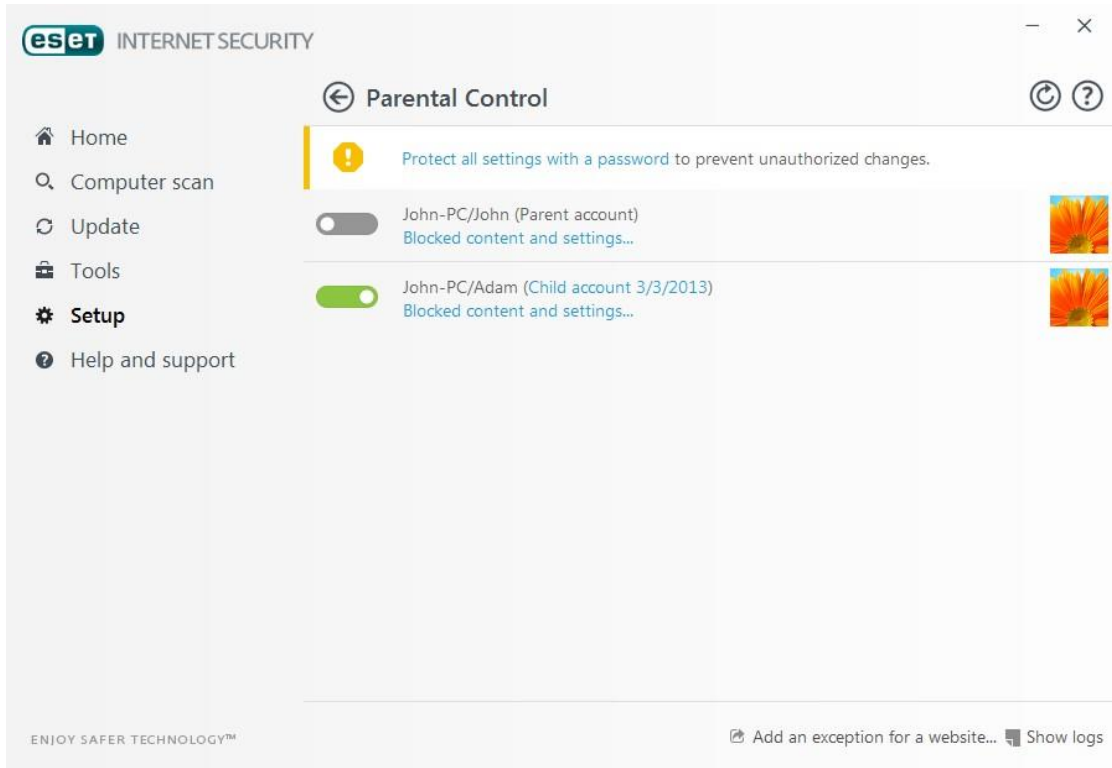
eset INTERNET SECURITY

Parental Control

Home
Computer scan
Update
Tools
Setup
Help and support

Protect all settings with a password to prevent unauthorized changes.

John-PC/John (Parent account)
Blocked content and settings...

John-PC/Adam (Child account 3/3/2013)
Blocked content and settings...

ENJOY SAFER TECHNOLOGY™

Add an exception for a website... Show logs